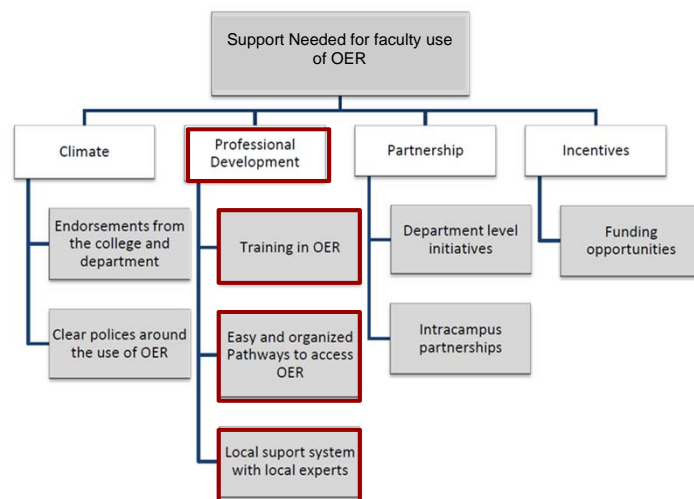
Support Needed for faculty use of OER

Climate

Endorsements from the college and department

Clear polices around the use of OER

Professional Development

Training in OER

Easy and organized Pathways to access OER

Local suport system with local experts

Partnership

Department level initiatives

Intracampus partnerships

Incentives

Funding opportunities